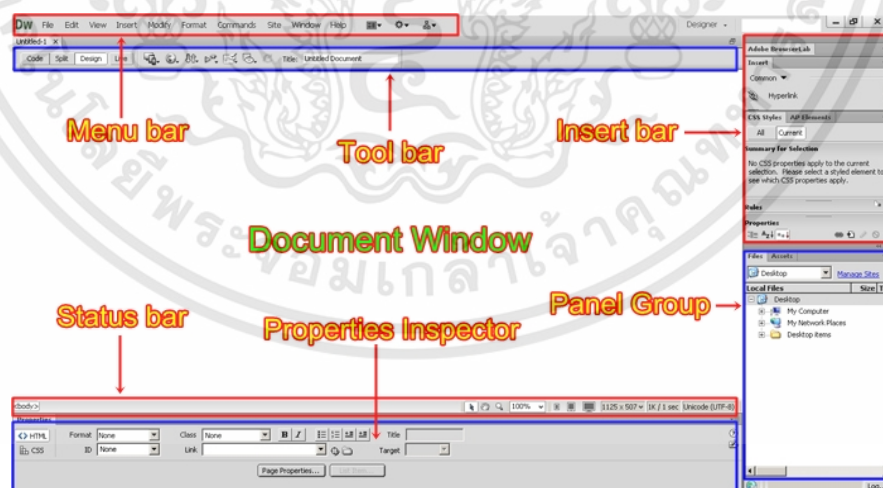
DW File Edit View Insert Modify Format Commands Site Window Help

Designer

Untitled-1

Code Split Design Live Title: Untitled Document

Adobe BrowserLab

Insert

Common

Hyperlink

CSS Styles AP Elements

All Current

Summary for Selection

No CSS properties apply to the current selection. Please select a styled element to see which CSS properties apply.

Rules

Properties

Menu bar

Tool bar

Insert bar

Document Window

Status bar

Properties Inspector

Panel Group

Files Assets

Desktop Manage Sites

Local Files Size

Desktop

My Computer

My Network Places

Desktop items

<body> 100% 1125 x 507 1K / 1 sec Unicode (UTF-8)

Properties

<> HTML Format None Class None B I Title

CSS ID None Link Target

Page Properties... List Item...